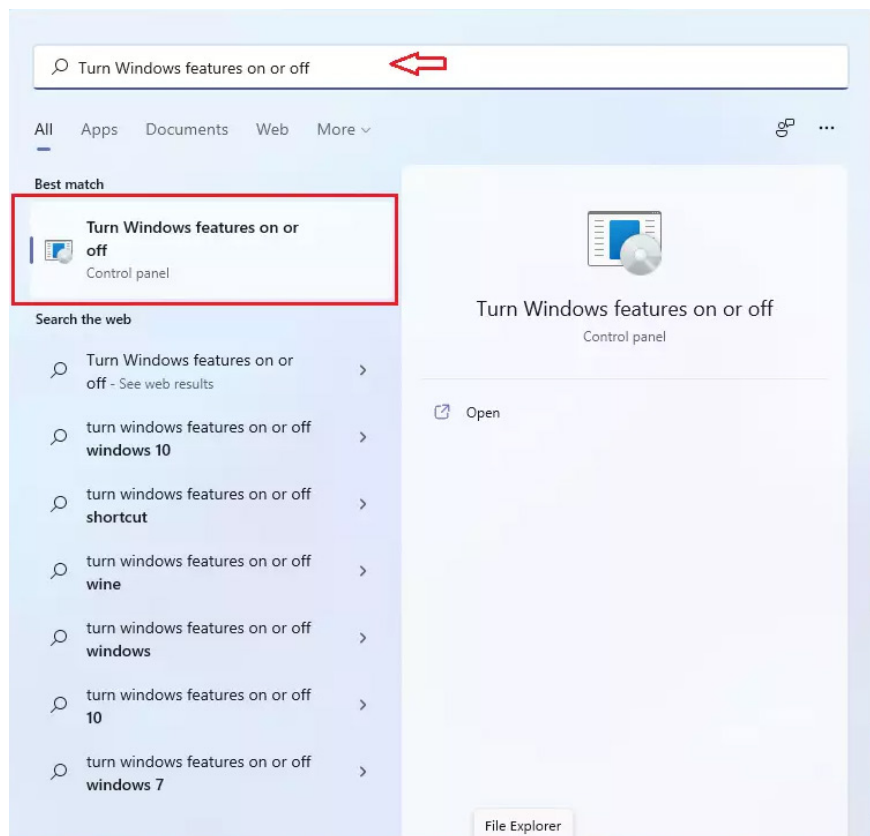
Turn Windows features on or off

All Apps Documents Web More

Best match

Turn Windows features on or off
Control panel

Search the web

Turn Windows features on or off - See web results

turn windows features on or off windows 10

turn windows features on or off shortcut

turn windows features on or off wine

turn windows features on or off windows

turn windows features on or off 10

turn windows features on or off windows 7

Turn Windows features on or off
Control panel

Open

File Explorer